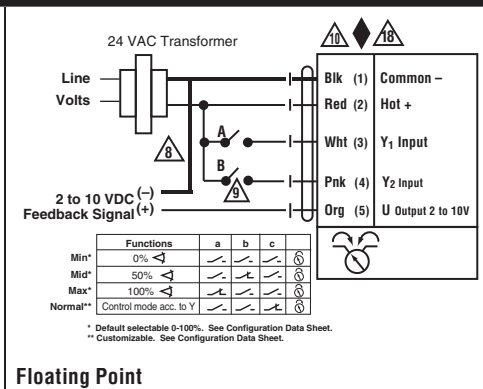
24 VAC Transformer

10 18

Line
Volts

Blk (1) Common –
Red (2) Hot +

A
8
Wht (3) $Y_1$ Input

B
9
Pnk (4) $Y_2$ Input

2 to 10 VDC (–)
Feedback Signal (+)
Org (5) U Output 2 to 10V

| Functions | | a | b | c | |
|---|---|---|---|---|---|
| Min* | 0% | | | | |
| Mid* | 50% | | | | |
| Max* | 100% | | | | |
| Normal** | Control mode acc. to Y | | | | |

* Default selectable 0-100%. See Configuration Data Sheet.
** Customizable. See Configuration Data Sheet.

Floating Point